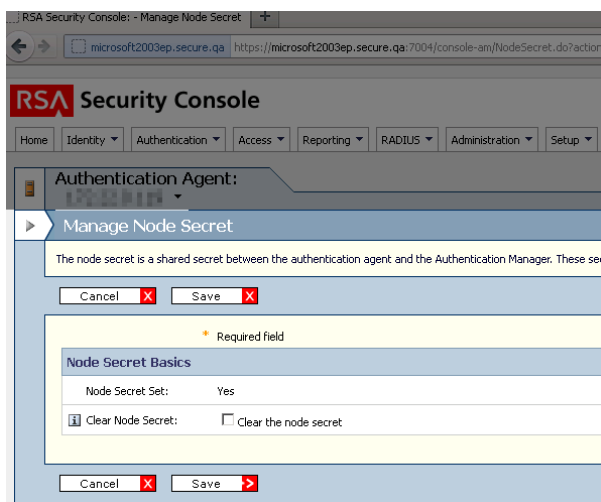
RSA Security Console: - Manage Node Secret | +

microsoft2003ep.secure.qa https://microsoft2003ep.secure.qa:7004/console-am/NodeSecret.do?action

RSA Security Console

Home | Identity ▼ | Authentication ▼ | Access ▼ | Reporting ▼ | RADIUS ▼ | Administration ▼ | Setup ▼

Authentication Agent: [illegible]

Manage Node Secret

The node secret is a shared secret between the authentication agent and the Authentication Manager. These se

Cancel X Save X

* Required field

Node Secret Basics

Node Secret Set: Yes

Clear Node Secret: Clear the node secret

Cancel X Save >